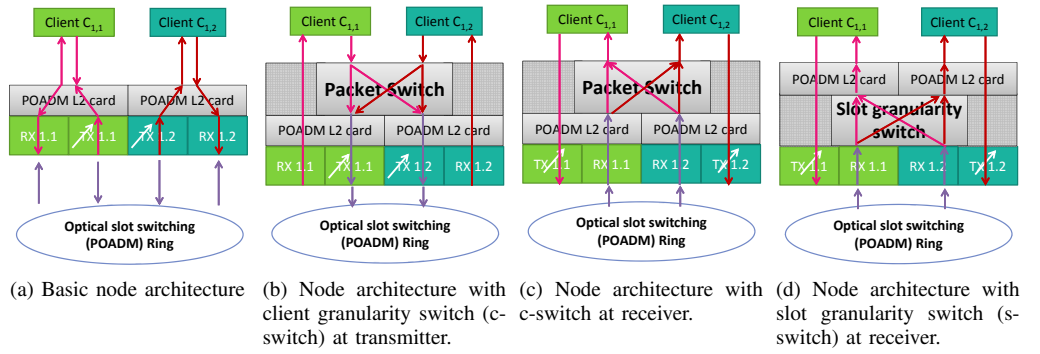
Client $C_{1,1}$

Client $C_{1,2}$

POADM L2 card

POADM L2 card

RX 1.1

TX 1.1

TX 1.2

RX 1.2

Optical slot switching (POADM) Ring

(a) Basic node architecture

Client $C_{1,1}$

Client $C_{1,2}$

Packet Switch

POADM L2 card

POADM L2 card

RX 1.1

TX 1.1

TX 1.2

RX 1.2

Optical slot switching (POADM) Ring

(b) Node architecture with client granularity switch (c-switch) at transmitter.

Client $C_{1,1}$

Client $C_{1,2}$

Packet Switch

POADM L2 card

POADM L2 card

TX 1.1

RX 1.1

RX 1.2

TX 1.2

Optical slot switching (POADM) Ring

(c) Node architecture with c-switch at receiver.

Client $C_{1,1}$

Client $C_{1,2}$

POADM L2 card

POADM L2 card

Slot granularity switch

TX 1.1

RX 1.1

RX 1.2

TX 1.2

Optical slot switching (POADM) Ring

(d) Node architecture with slot granularity switch (s-switch) at receiver.